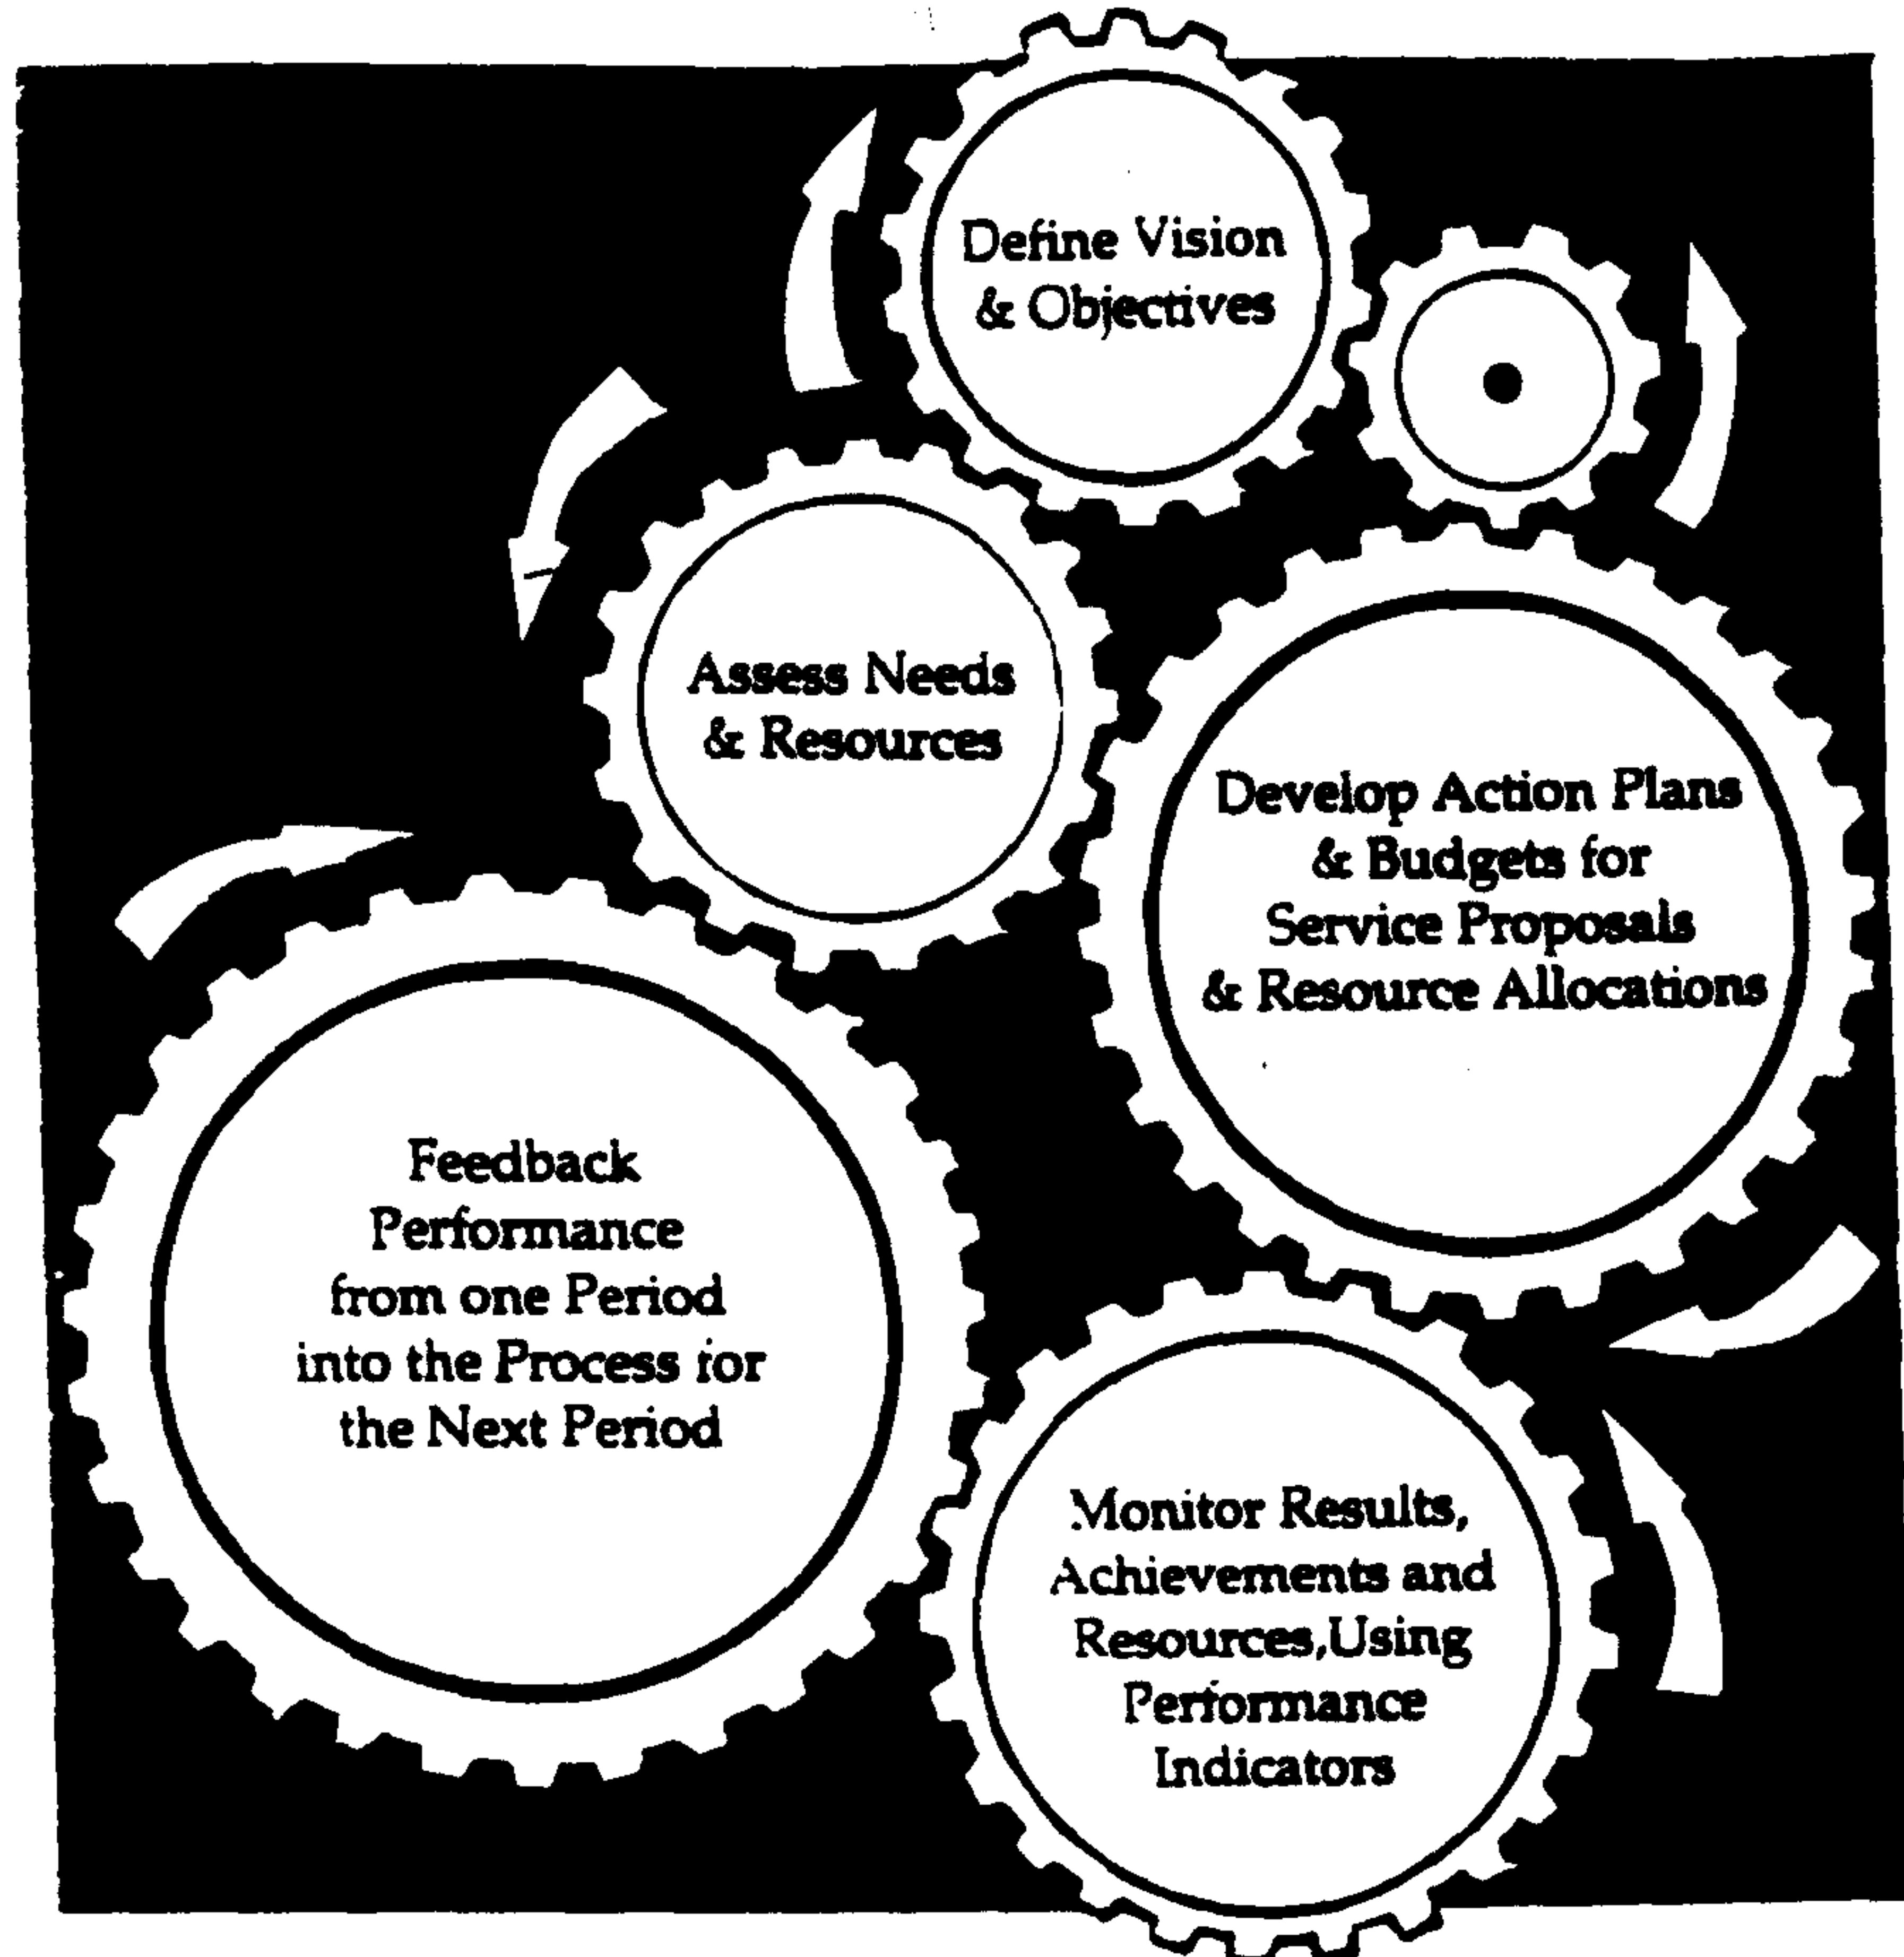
Define Vision & Objectives

Assess Needs & Resources

Develop Action Plans & Budgets for Service Proposals & Resource Allocations

Feedback Performance from one Period into the Process for the Next Period

Monitor Results, Achievements and Resources,Using Performance Indicators